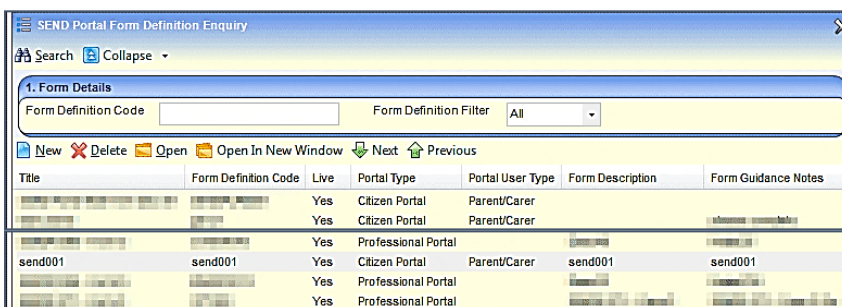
SEND Portal Form Definition Enquiry

Search Collapse

1. Form Details

Form Definition Code

Form Definition Filter All

New Delete Open Open In New Window Next Previous

| Title | Form Definition Code | Live | Portal Type | Portal User Type | Form Description | Form Guidance Notes |
|---|---|---|---|---|---|---|
| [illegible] | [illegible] | Yes | Citizen Portal | Parent/Carer | | |
| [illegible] | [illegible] | Yes | Citizen Portal | Parent/Carer | | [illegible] |
| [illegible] | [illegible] | Yes | Professional Portal | | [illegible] | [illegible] |
| send001 | send001 | Yes | Citizen Portal | Parent/Carer | send001 | send001 |
| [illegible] | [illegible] | Yes | Professional Portal | | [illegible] | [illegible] |
| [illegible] | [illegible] | Yes | Professional Portal | | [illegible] | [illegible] |